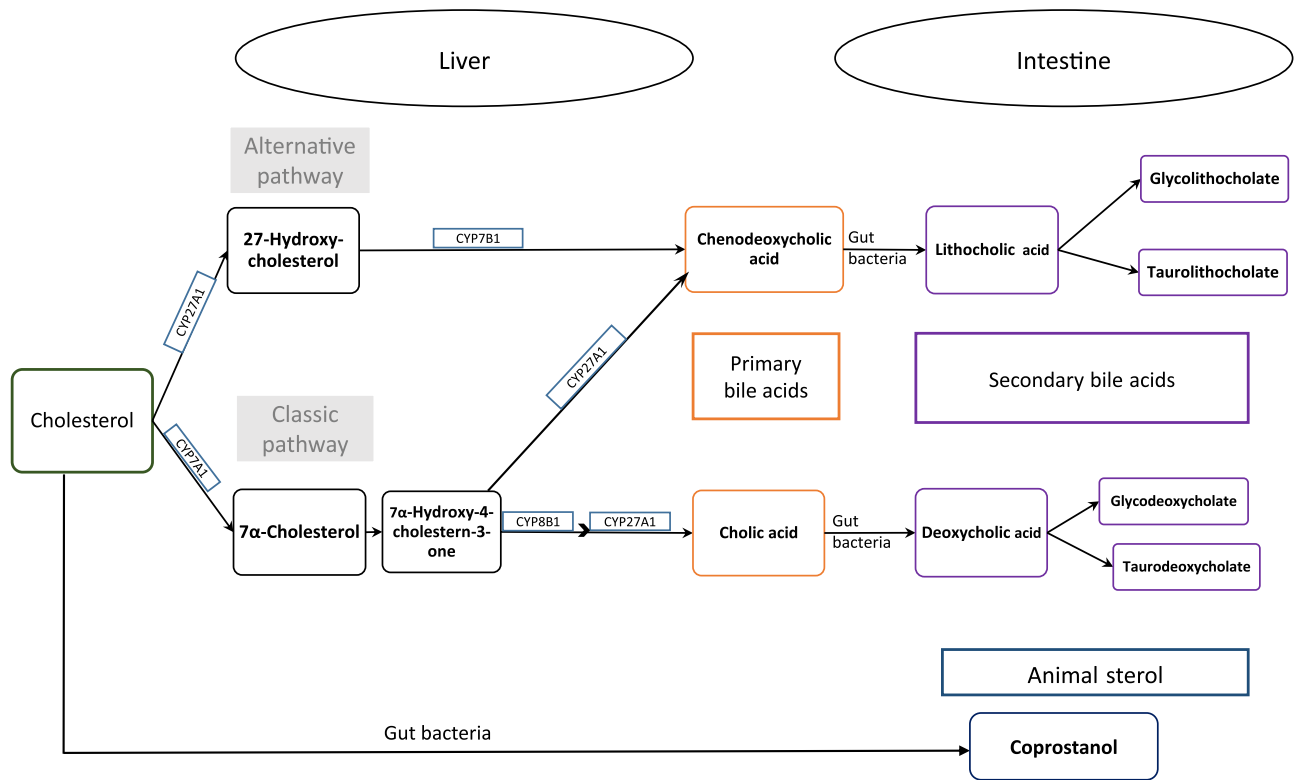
Liver

Intestine

Alternative pathway

27-Hydroxy-cholesterol

CYP7B1

Chenodeoxycholic acid

Gut bacteria

Lithocholic acid

Glycolithocholate

Taurolithocholate

CYP27A1

CYP27A1

Primary bile acids

Secondary bile acids

Cholesterol

Classic pathway

CYP7A1

7α-Cholesterol

7α-Hydroxy-4-cholestern-3-one

CYP8B1

CYP27A1

Cholic acid

Gut bacteria

Deoxycholic acid

Glycodeoxycholate

Taurodeoxycholate

Animal sterol

Gut bacteria

Coprostanol